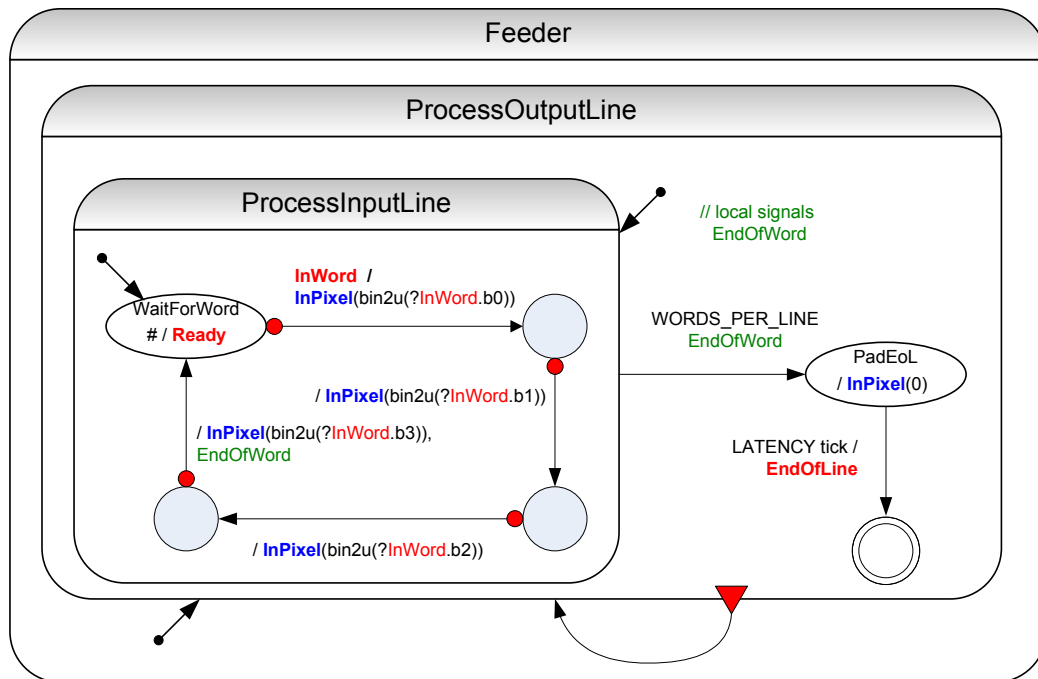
Feeder

ProcessOutputLine

ProcessInputLine

// local signals
EndOfWord

WaitForWord
# / Ready

InWord /
InPixel(bin2u(?InWord.b0))

/ InPixel(bin2u(?InWord.b1))

/ InPixel(bin2u(?InWord.b3)),
EndOfWord

/ InPixel(bin2u(?InWord.b2))

WORDS_PER_LINE
EndOfWord

PadEoL
/ InPixel(0)

LATENCY tick /
EndOfLine